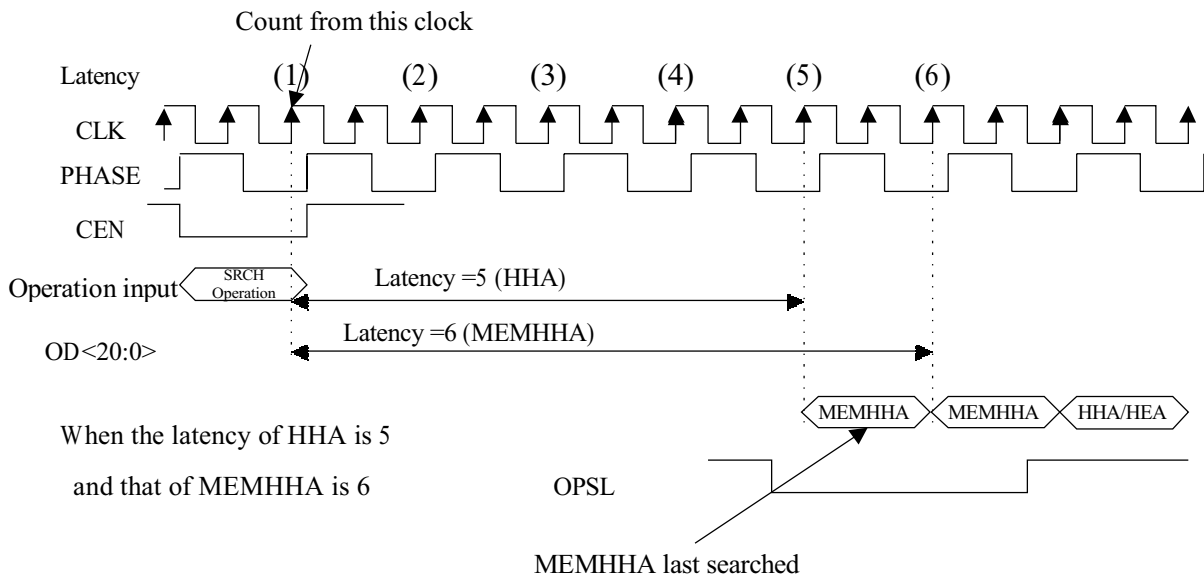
Count from this clock

Latency (1) (2) (3) (4) (5) (6)

CLK

PHASE

CEN

Operation input SRCH Operation

Latency =5 (HHA)

OD<20:0>

Latency =6 (MEMHHA)

MEMHHA MEMHHA HHA/HEA

When the latency of HHA is 5 and that of MEMHHA is 6

OPSL

MEMHHA last searched